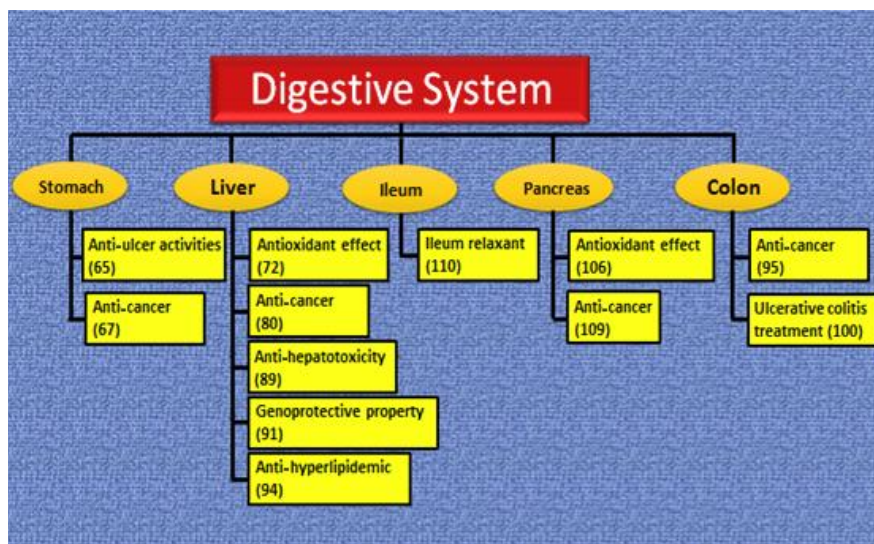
Digestive System

Stomach

Anti-ulcer activities (65)

Anti-cancer (67)

Liver

Antioxidant effect (72)

Anti-cancer (80)

Anti-hepatotoxicity (89)

Genoprotective property (91)

Anti-hyperlipidemic (94)

Ileum

Ileum relaxant (110)

Pancreas

Antioxidant effect (106)

Anti-cancer (109)

Colon

Anti-cancer (95)

Ulcerative colitis treatment (100)